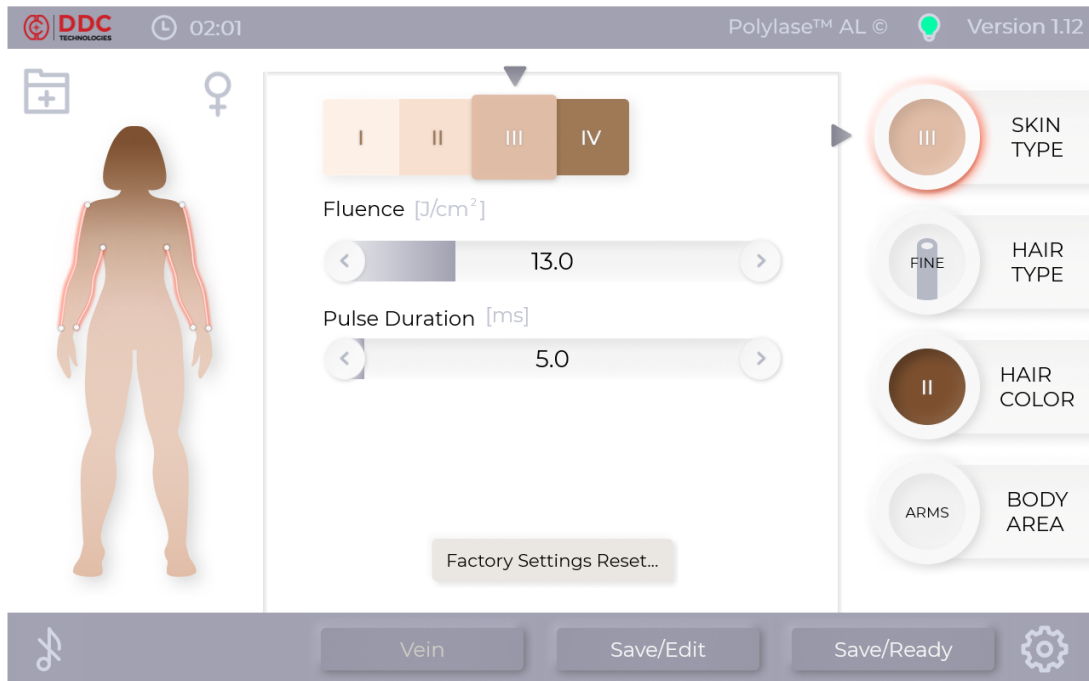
DDC TECHNOLOGIES 02:01 Polylase™ AL © Version 1.12

I II III IV

Fluence [J/cm$^2$]

13.0

Pulse Duration [ms]

5.0

Factory Settings Reset...

III SKIN TYPE

FINE HAIR TYPE

II HAIR COLOR

ARMS BODY AREA

Vein Save/Edit Save/Ready